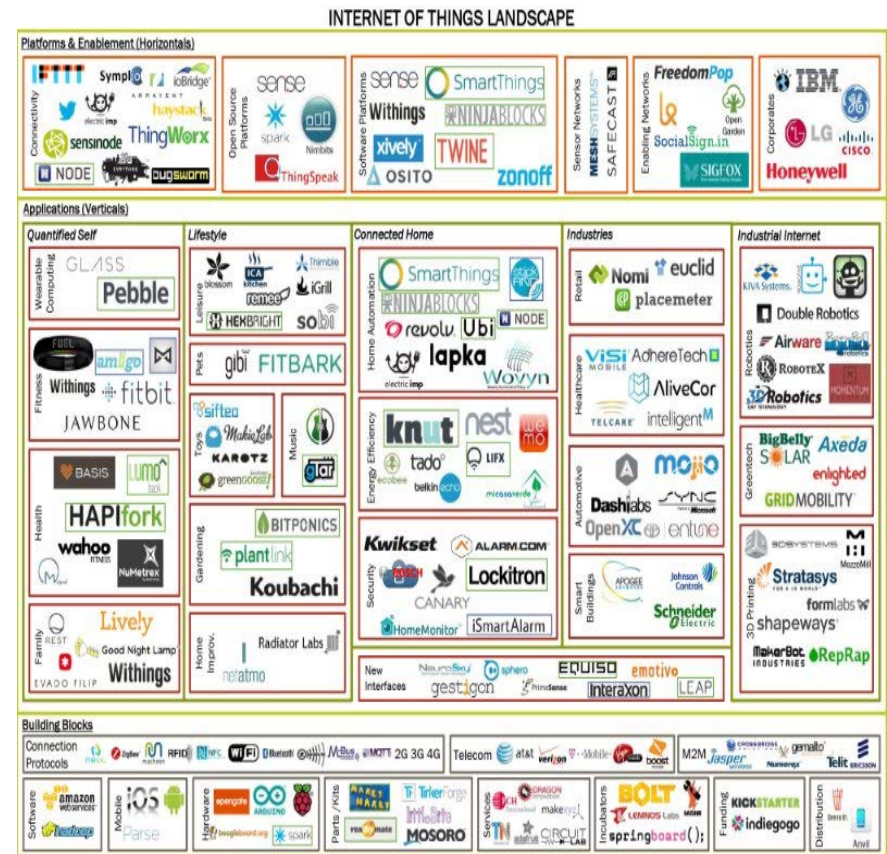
INTERNET OF THINGS LANDSCAPE

Platforms & Enablement (Horizontals)

Connectivity
IFTTT
Symplio
ioBridge
ARRAYENT
electric imp
haystack
sensinode
ThingWorx
NODE
Everything
bugswarm

Open Source Platforms
sense
spark
Nimbits
ThingSpeak

Software Platforms
sense
SmartThings
Withings
NINJABLOCKS
xively
TWINE
OSITO
zonoff

Sensor Networks
MESH SYSTEMS
SAFECAST

Enabling Networks
FreedomPop
Open Garden
SocialSign.in
SIGFOX

Corporates
IBM
GE
LG
CISCO
Honeywell

Applications (Verticals)

Quantified Self
Wearable Computing
GLASS
Pebble

Fitness
FUEL
amiigo
Withings
fitbit
JAWBONE

Health
BASIS
lumo back
HAPIfork
wahoo FITNESS
NuMetrex
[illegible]

Family
REST
Lively
Good Night Lamp
EVADO FILIP
Withings

Lifestyle
Leisure
blossom
ICA kitchen
remee
Thimble
iGrill
HEXBRIGHT
sobi

Pets
gibi
FITBARK

Toys
sifteo
MakieLab
KAROTZ
greengoose

Music
gTar

Gardening
BITPONICS
plantlink
Koubachi

Home Improv.
Radiator Labs
netatmo

Connected Home
Home Automation
SmartThings
NINJABLOCKS
revolv
Ubi
NODE
lapka
electric imp
Wovyn

Energy Efficiency
knut
nest
wemo
tado
LIFX
ecobee
belkin echo
microsoverde

Security
Kwikset
ALARM.COM
BOSCH
Lockitron
CANARY
HomeMonitor
iSmartAlarm

New Interfaces
NeuroSky
sphero
EQUISO
emotivo
gestigon
ThinkSense
InteraXon
LEAP

Industries
Retail
Nomi
euclid
placemeter

Healthcare
VISI MOBILE
AdhereTech
AliveCor
TELCARE
intelligentM

Automotive
mojio
Dashlabs
SYNC
OpenXC
entune

Smart Buildings
APOGEE
Johnson Controls
Schneider Electric

Industrial Internet
Robotics
KIVA Systems
Double Robotics
Airware
RoboteX
3D Robotics
MOMENTUM

Greentech
BigBelly SOLAR
Axeda
enlighted
GRIDMOBILITY

3D Printing
3DSYSTEMS
MakerBot
Stratasys
formlabs
shapeways
MakerBot INDUSTRIES
RepRap

Building Blocks

Connection Protocols
ZigBee
RFID
NFC
WiFi
Bluetooth
MQTT
2G 3G 4G

Telecom
at&t
verizon
T-Mobile
boost mobile

M2M
Jasper
gemalto
Numerex
Telit

Software
amazon webservices
hadoop

Mobile
iOS
Parse

Hardware
epengate
ARDUINO
beagleboard.org
spark

Parts/Kits
MAKER SHED
TinkerForge
littleBits
MOSORO

Services
DRAGON
makeyoya
CIRCUIT LAB

Incubators
BOLT
LEMNOS Labs
springboard();

Funding
KICKSTARTER
indiegogo

Distribution
Amazon
Anvil